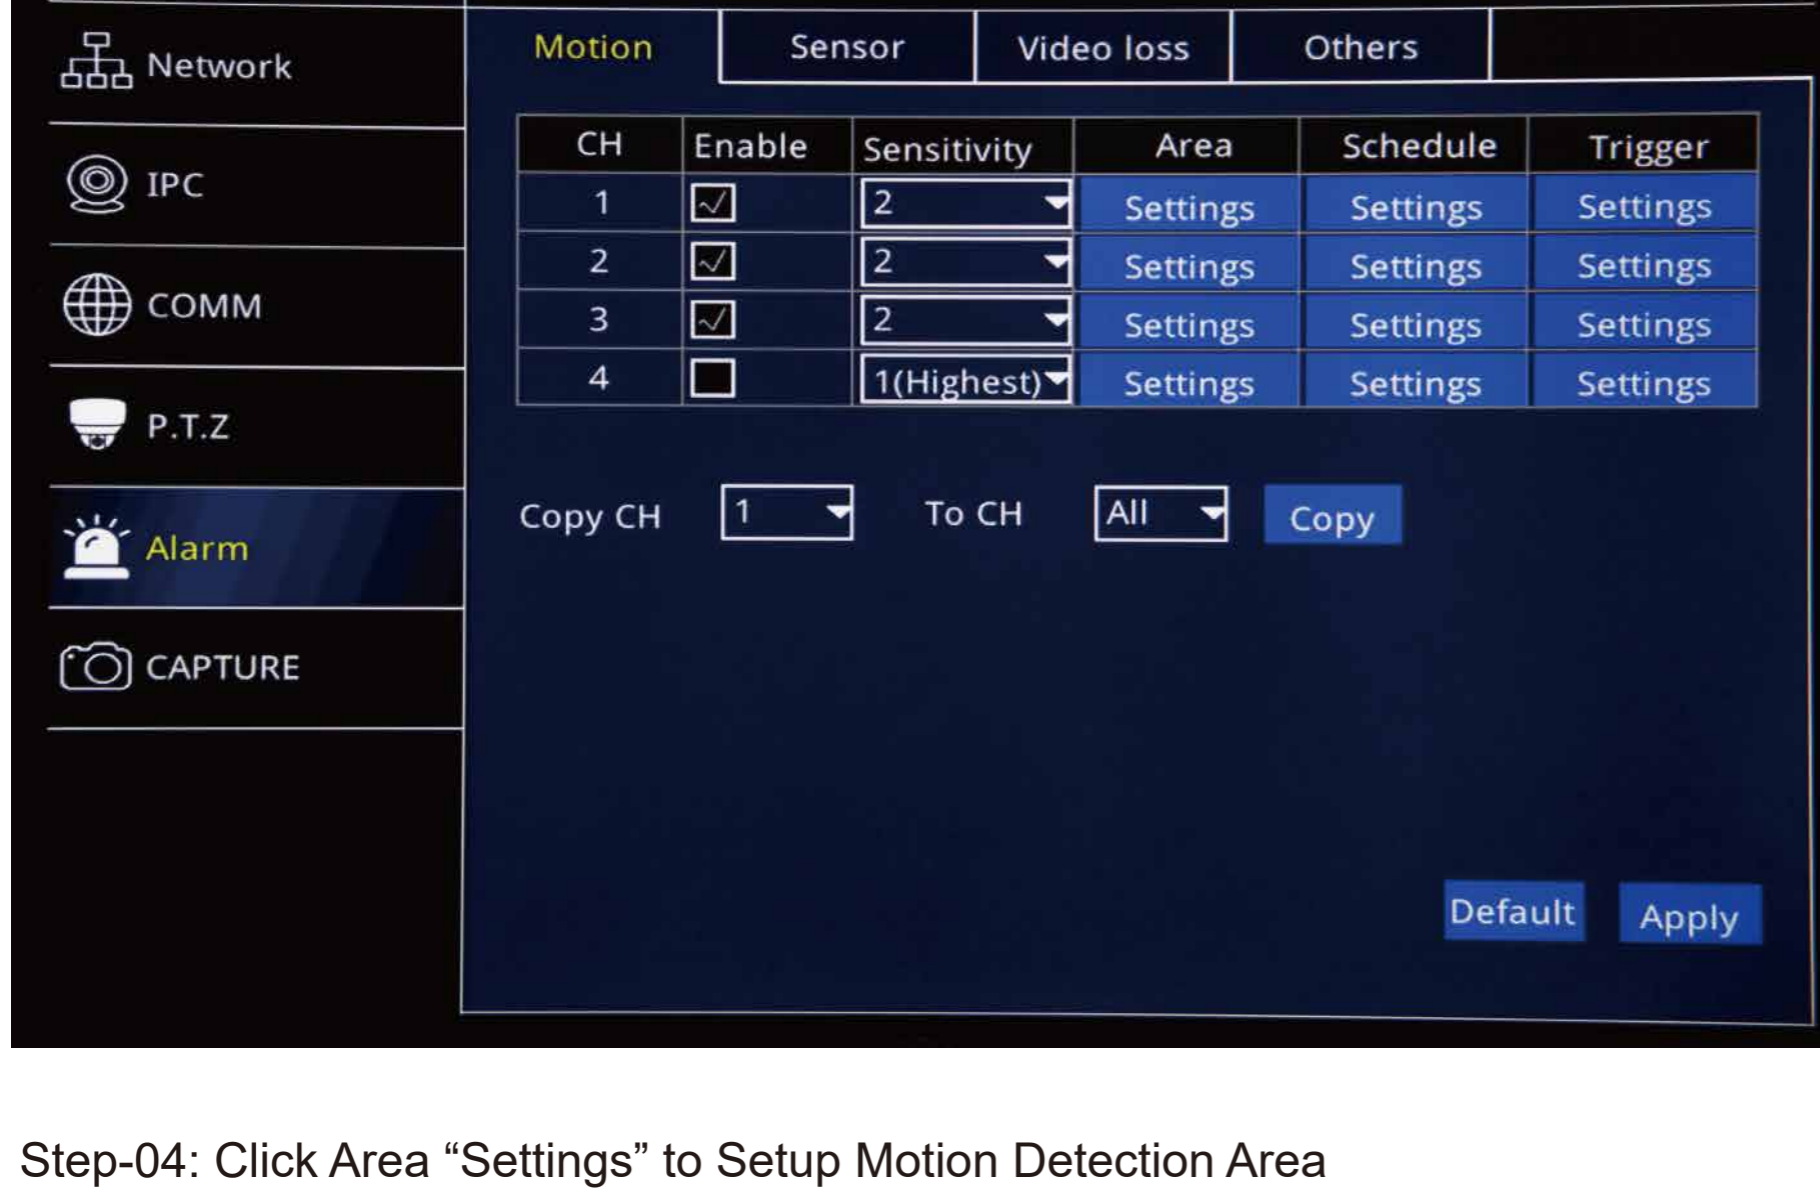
Network

IPC

COMM

P.T.Z

Alarm

CAPTURE

Motion | Sensor | Video loss | Others

| CH | Enable | Sensitivity | Area | Schedule | Trigger |
|---|---|---|---|---|---|
| 1 | ☑ | 2 | Settings | Settings | Settings |
| 2 | ☑ | 2 | Settings | Settings | Settings |
| 3 | ☑ | 2 | Settings | Settings | Settings |
| 4 | ☐ | 1(Highest) | Settings | Settings | Settings |

Copy CH 1 To CH All Copy

Default Apply

Step-04: Click Area “Settings” to Setup Motion Detection Area